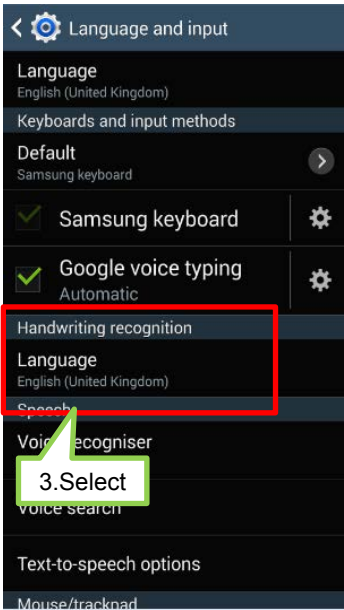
Language and input

Language
English (United Kingdom)

Keyboards and input methods

Default
Samsung keyboard

Samsung keyboard

Google voice typing
Automatic

Handwriting recognition

Language
English (United Kingdom)

Speech

Voi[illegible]ecogniser

3.Select

Voice search

Text-to-speech options

Mouse/trackpad